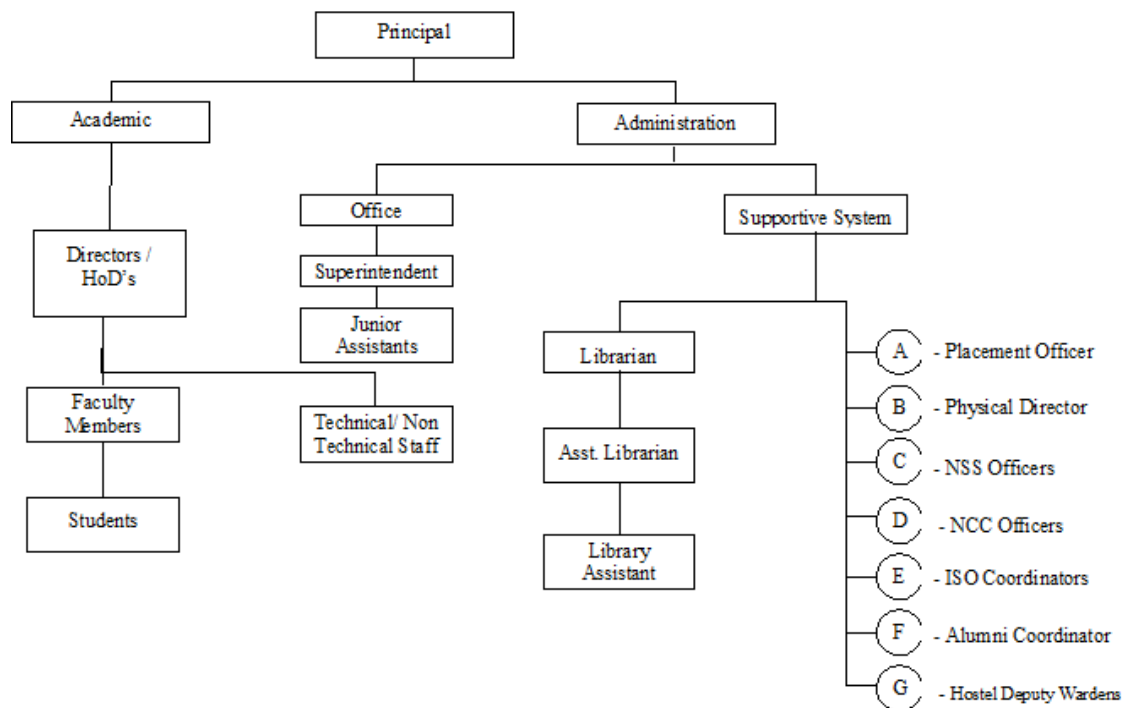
Principal

Academic

Administration

Directors / HoD's

Faculty Members

Students

Technical/ Non Technical Staff

Office

Superintendent

Junior Assistants

Supportive System

Librarian

Asst. Librarian

Library Assistant

A - Placement Officer

B - Physical Director

C - NSS Officers

D - NCC Officers

E - ISO Coordinators

F - Alumni Coordinator

G - Hostel Deputy Wardens